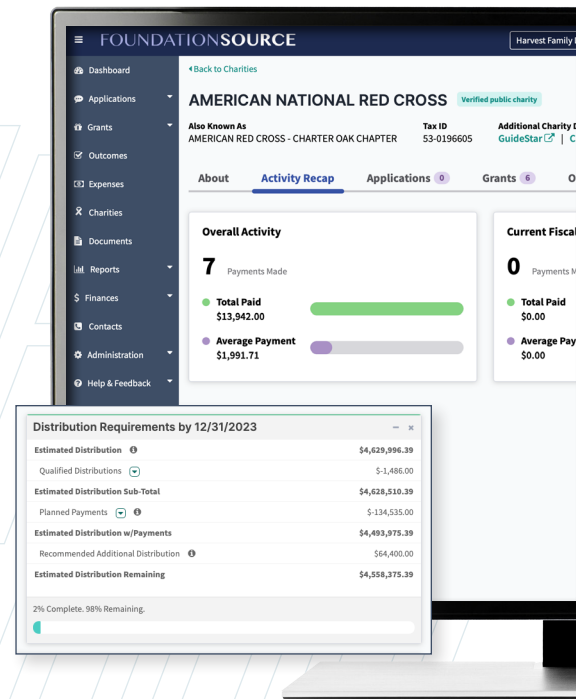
≡ FOUNDATIONSOURCE

Harvest Family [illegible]

Dashboard
Applications
Grants
Outcomes
Expenses
Charities
Documents
Reports
Finances
Contacts
Administration
Help & Feedback

‹Back to Charities

AMERICAN NATIONAL RED CROSS Verified public charity

Also Known As
AMERICAN RED CROSS - CHARTER OAK CHAPTER

Tax ID
53-0196605

Additional Charity D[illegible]
GuideStar | C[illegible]

About | Activity Recap | Applications 0 | Grants 6 | O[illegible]

Overall Activity
7 Payments Made
Total Paid
$13,942.00
Average Payment
$1,991.71

Current Fiscal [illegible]
0 Payments M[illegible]
Total Paid
$0.00
Average Pay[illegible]
$0.00

Distribution Requirements by 12/31/2023

| | |
|---|---|
| Estimated Distribution | $4,629,996.39 |
| Qualified Distributions | $-1,486.00 |
| Estimated Distribution Sub-Total | $4,628,510.39 |
| Planned Payments | $-134,535.00 |
| Estimated Distribution w/Payments | $4,493,975.39 |
| Recommended Additional Distribution | $64,400.00 |
| Estimated Distribution Remaining | $4,558,375.39 |

2% Complete. 98% Remaining.